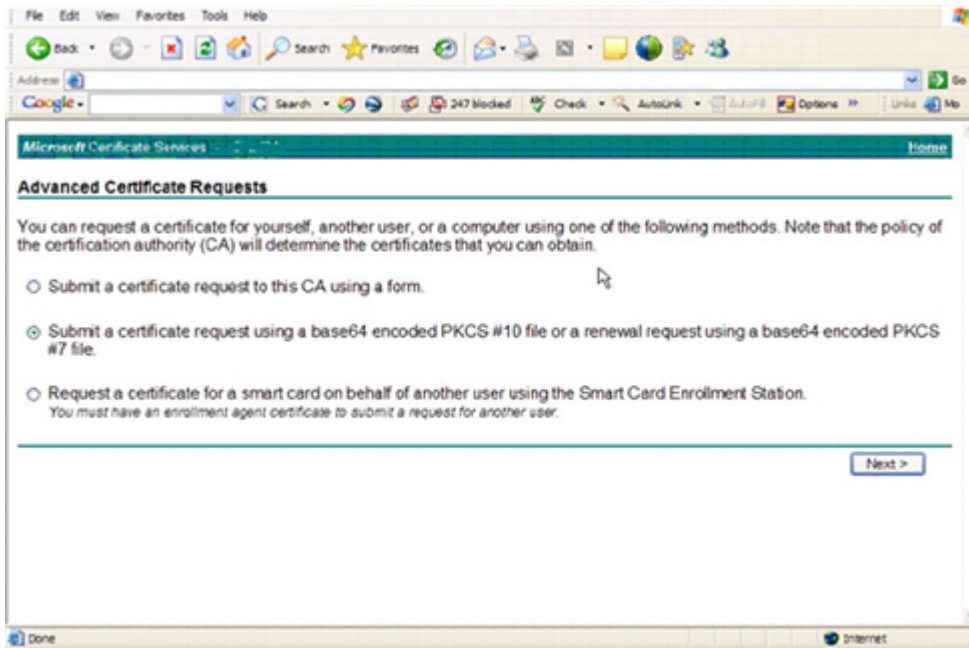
File Edit View Favorites Tools Help

Back Search Favorites

Address Go

Google Search 247 blocked Check AutoLink AutoFill Options Links Mo

Microsoft Certificate Services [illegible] Home

Advanced Certificate Requests

You can request a certificate for yourself, another user, or a computer using one of the following methods. Note that the policy of the certification authority (CA) will determine the certificates that you can obtain.

Submit a certificate request to this CA using a form.

Submit a certificate request using a base64 encoded PKCS #10 file or a renewal request using a base64 encoded PKCS #7 file.

Request a certificate for a smart card on behalf of another user using the Smart Card Enrollment Station.
You must have an enrollment agent certificate to submit a request for another user.

Next >

Done Internet